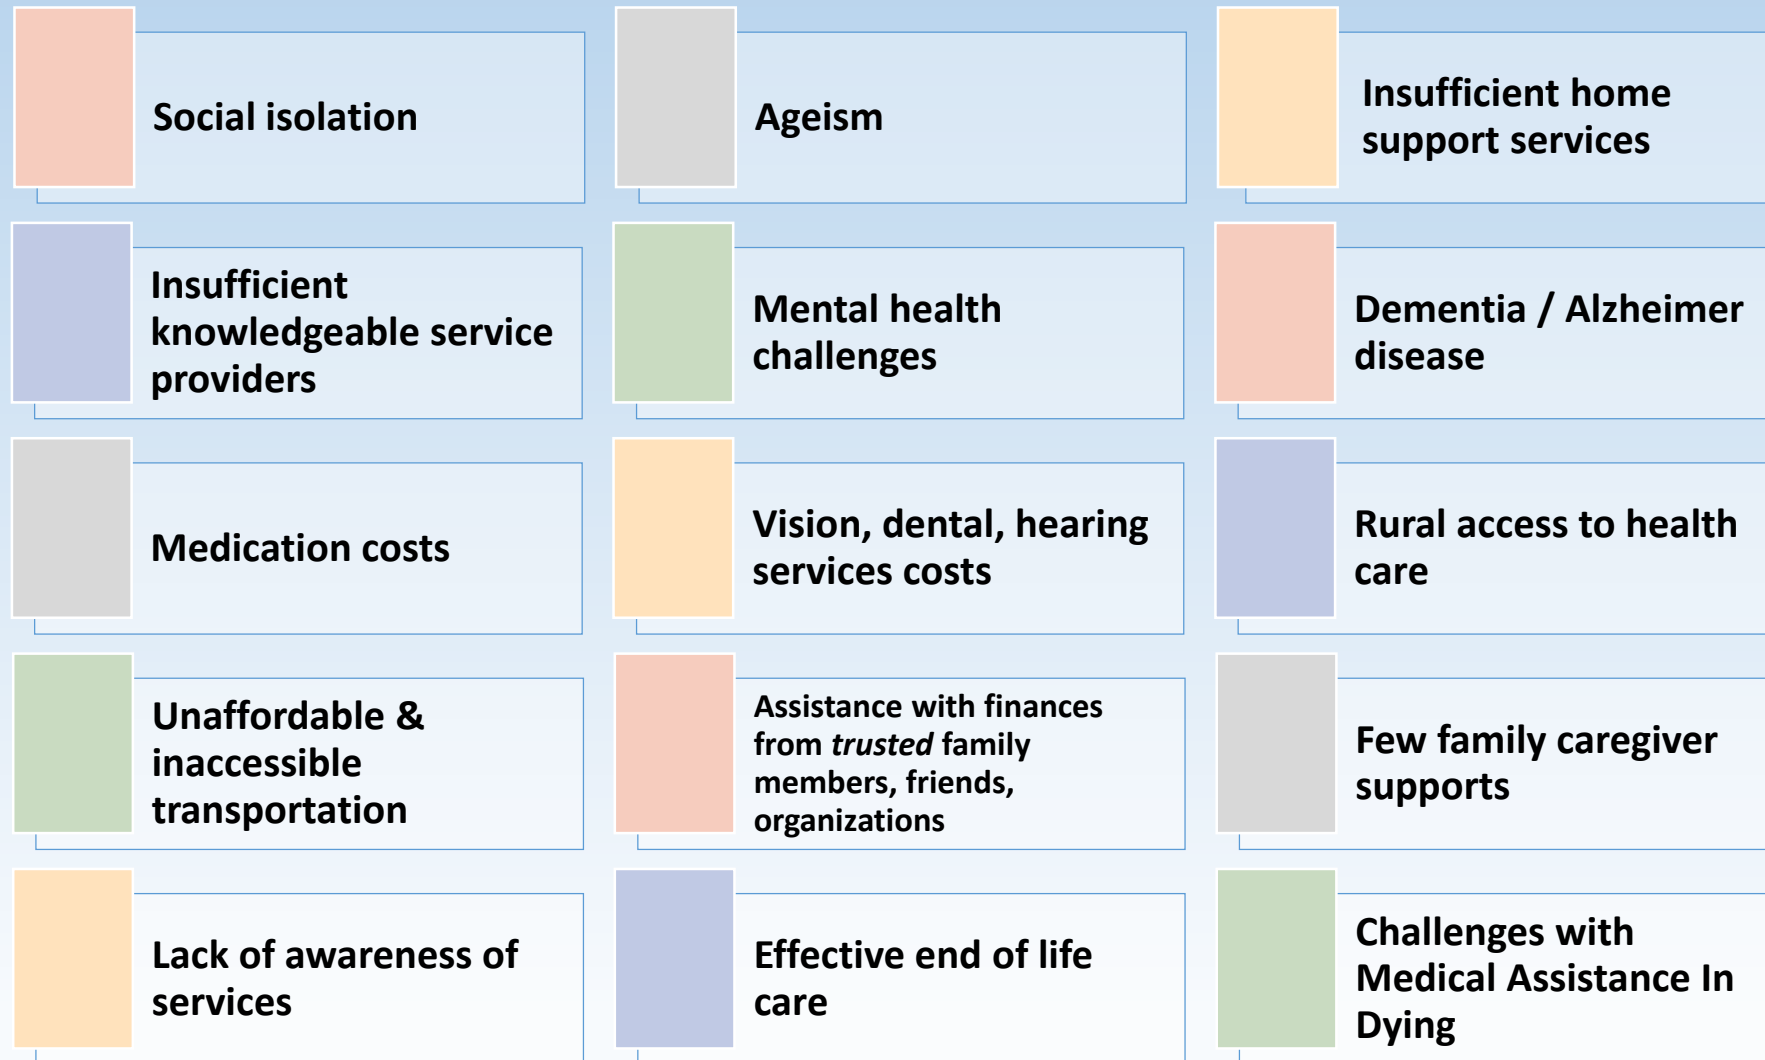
Social isolation

Ageism

Insufficient home support services

Insufficient knowledgeable service providers

Mental health challenges

Dementia / Alzheimer disease

Medication costs

Vision, dental, hearing services costs

Rural access to health care

Unaffordable & inaccessible transportation

Assistance with finances from *trusted* family members, friends, organizations

Few family caregiver supports

Lack of awareness of services

Effective end of life care

Challenges with Medical Assistance In Dying